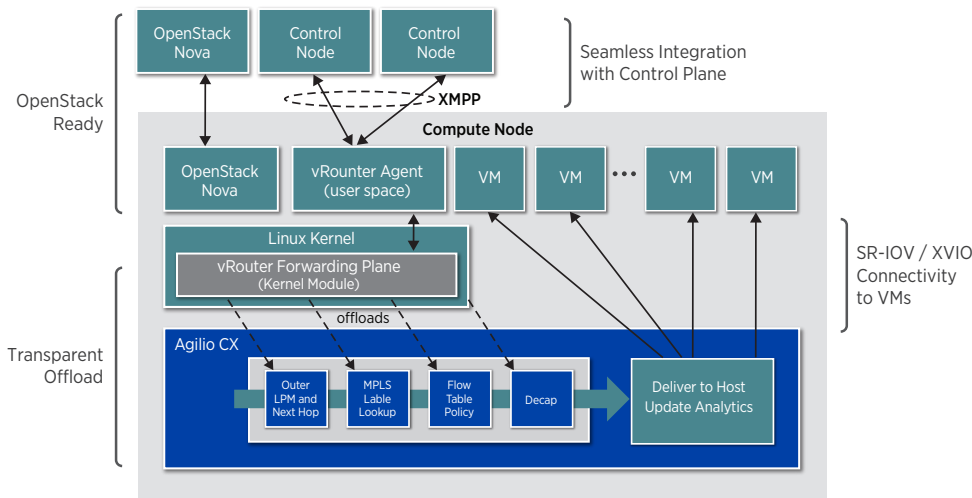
OpenStack Nova

Control Node

Control Node

Seamless Integration with Control Plane

XMPP

OpenStack Ready

Compute Node

OpenStack Nova

vRounter Agent (user space)

VM

VM

• • •

VM

VM

Linux Kernel

vRouter Forwarding Plane (Kernel Module)

SR-IOV / XVIO Connectivity to VMs

offloads

Transparent Offload

Agilio CX

Outer LPM and Next Hop

MPLS Lable Lookup

Flow Table Policy

Decap

Deliver to Host Update Analytics